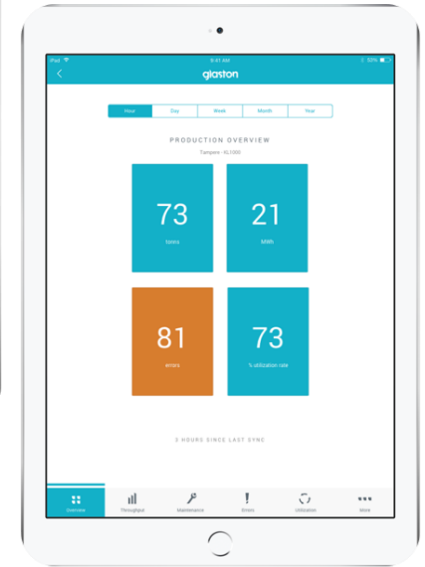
iPad 9:41 AM 50%
glaston

Hour Day Week Month Year

PRODUCTION OVERVIEW
Tampere - XL1000

73
cycles

21
MWh

81
errors

73
% utilization rate

3 HOURS SINCE LAST SYNC

Overview Throughput Maintenance Errors Utilization More